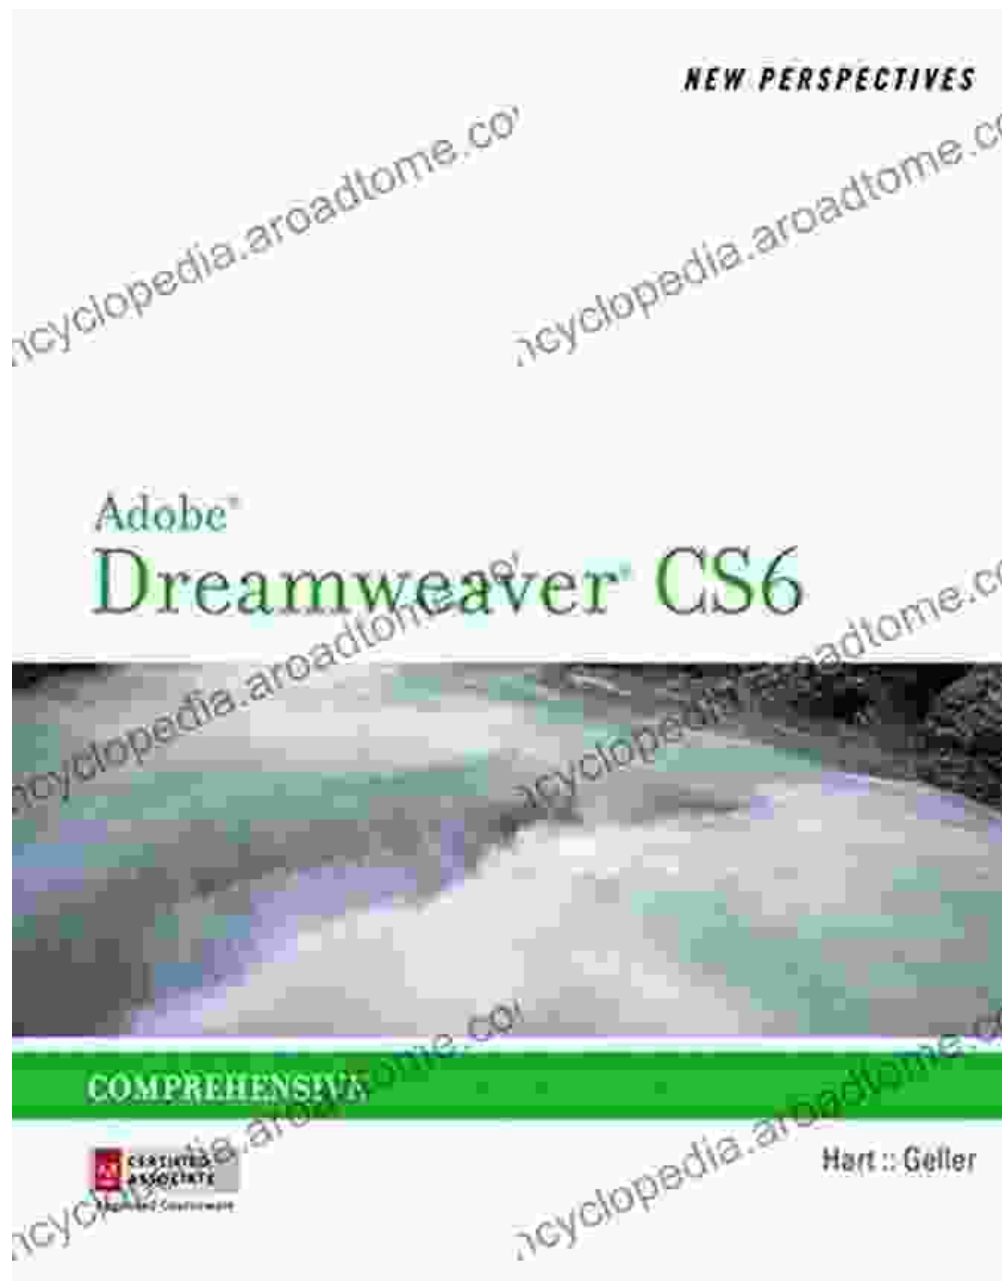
NEW PERSPECTIVES

ncyclopedia.aroadtome.co

ncyclopedia.aroadtome.co

Adobe®
Dreamweaver® CS6

ncyclopedia.aroadtome.co

ncyclopedia.aroadtome.co

COMPREHENSIVE

ncyclopedia.aroadtome.co

ncyclopedia.aroadtome.co

CERTIFIED ASSOCIATE
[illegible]

Hart :: Geller